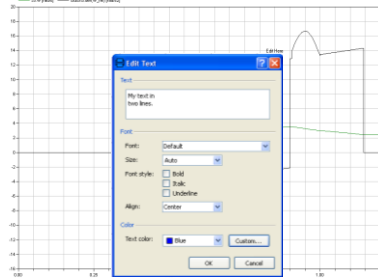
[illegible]

Edit here

Edit Text

Text

My text in
two lines.

Font

Font: Default

Size: Auto

Font style: Bold
Italic
Underline

Align: Center

Color

Text color: Blue Custom...

OK Cancel

16
14
12
10
8
6
4
2
0
-2
-4
-6
-8
-10
-12
-14
-16

0.00
0.25
1.00